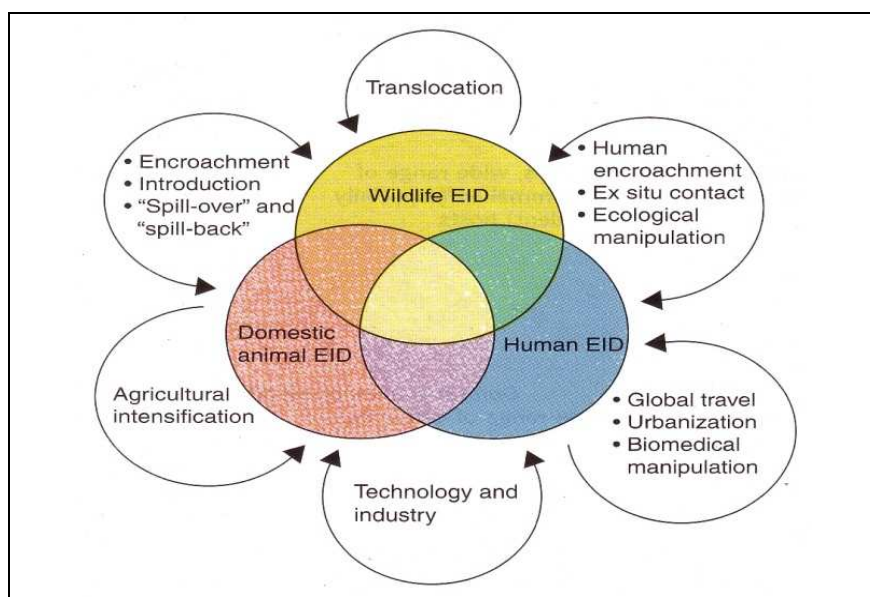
Translocation

• Encroachment
• Introduction
• "Spill-over" and "spill-back"

Wildlife EID

• Human encroachment
• Ex situ contact
• Ecological manipulation

Domestic animal EID

Human EID

Agricultural intensification

• Global travel
• Urbanization
• Biomedical manipulation

Technology and industry